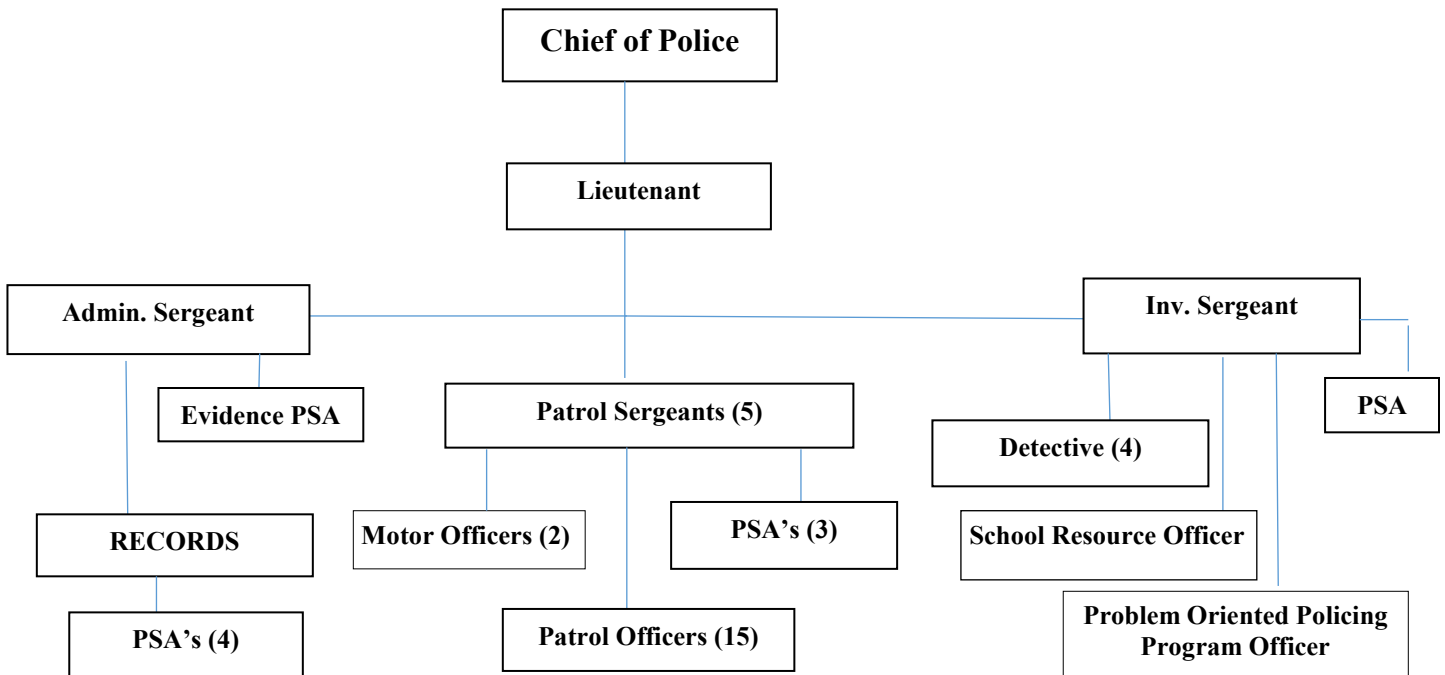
Chief of Police

Lieutenant

Admin. Sergeant

Inv. Sergeant

Evidence PSA

Patrol Sergeants (5)

PSA

Detective (4)

RECORDS

Motor Officers (2)

PSA’s (3)

School Resource Officer

PSA’s (4)

Patrol Officers (15)

Problem Oriented Policing Program Officer